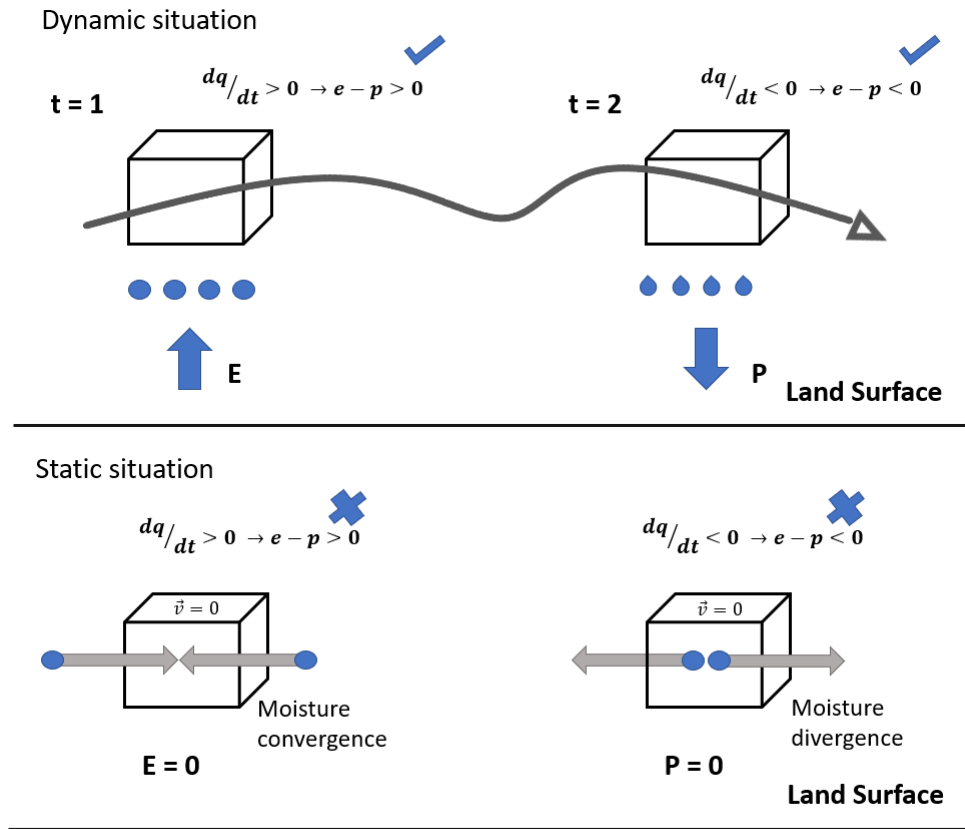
Dynamic situation

$^{dq}/_{dt} > 0 \rightarrow e - p > 0$

t = 1

$^{dq}/_{dt} < 0 \rightarrow e - p < 0$

t = 2

E

P

Land Surface

Static situation

$^{dq}/_{dt} > 0 \rightarrow e - p > 0$

$^{dq}/_{dt} < 0 \rightarrow e - p < 0$

$\vec{v} = 0$

$\vec{v} = 0$

Moisture convergence

Moisture divergence

E = 0

P = 0

Land Surface